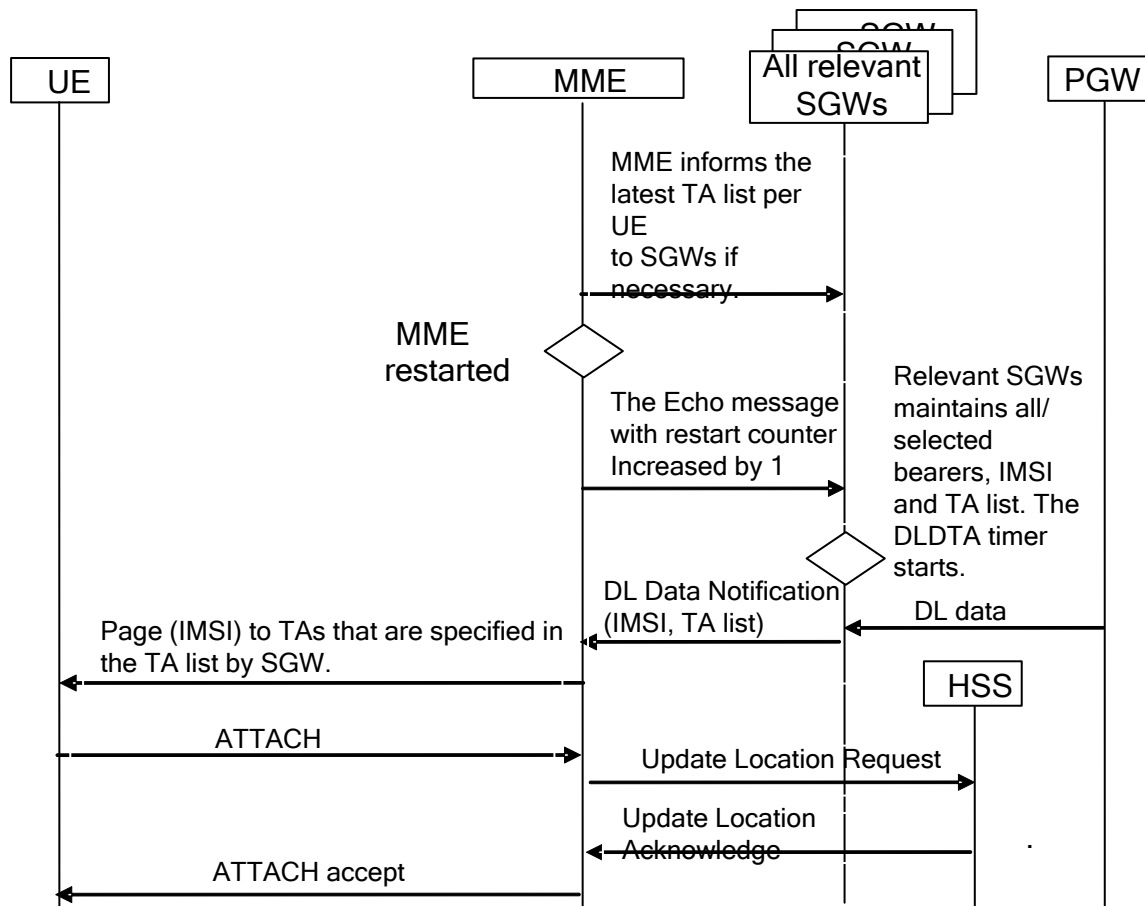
SGW
SGW
All relevant SGWs

UE

MME

PGW

MME informs the latest TA list per UE to SGWs if necessary.

MME restarted

The Echo message with restart counter Increased by 1

Relevant SGWs maintains all/ selected bearers, IMSI and TA list. The DLDTA timer starts.

DL Data Notification (IMSI, TA list)

DL data

Page (IMSI) to TAs that are specified in the TA list by SGW.

HSS

ATTACH

Update Location Request

Update Location Acknowledge

ATTACH accept